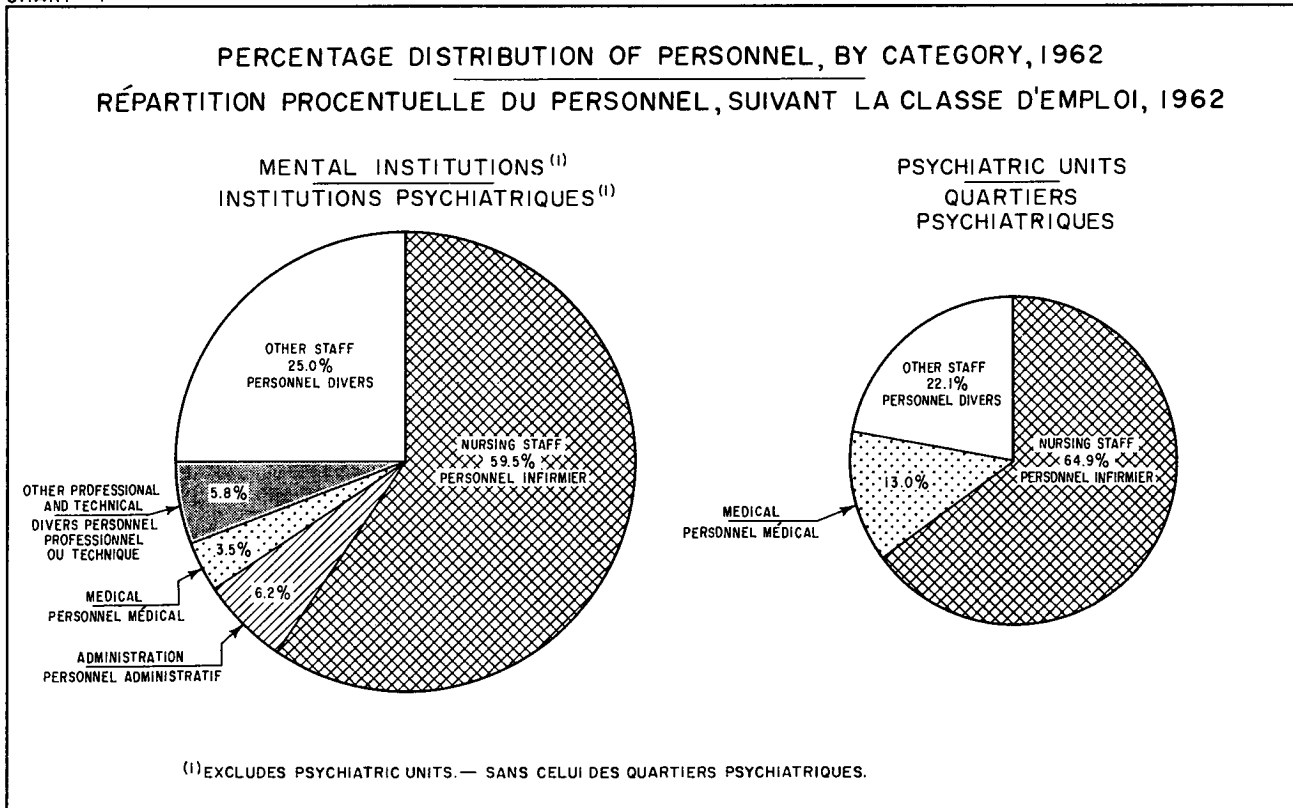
PERCENTAGE DISTRIBUTION OF PERSONNEL, BY CATEGORY, 1962
RÉPARTITION PROCENTUELLE DU PERSONNEL, SUIVANT LA CLASSE D'EMPLOI, 1962

MENTAL INSTITUTIONS$^{(1)}$
INSTITUTIONS PSYCHIATRIQUES$^{(1)}$

OTHER STAFF
25.0%
PERSONNEL DIVERS

NURSING STAFF
59.5%
PERSONNEL INFIRMIER

5.8%

OTHER PROFESSIONAL AND TECHNICAL
DIVERS PERSONNEL PROFESSIONNEL OU TECHNIQUE

3.5%

6.2%

MEDICAL
PERSONNEL MÉDICAL

ADMINISTRATION
PERSONNEL ADMINISTRATIF

PSYCHIATRIC UNITS
QUARTIERS PSYCHIATRIQUES

OTHER STAFF
22.1%
PERSONNEL DIVERS

NURSING STAFF
64.9%
PERSONNEL INFIRMIER

13.0%

MEDICAL
PERSONNEL MÉDICAL

$^{(1)}$EXCLUDES PSYCHIATRIC UNITS.— SANS CELUI DES QUARTIERS PSYCHIATRIQUES.